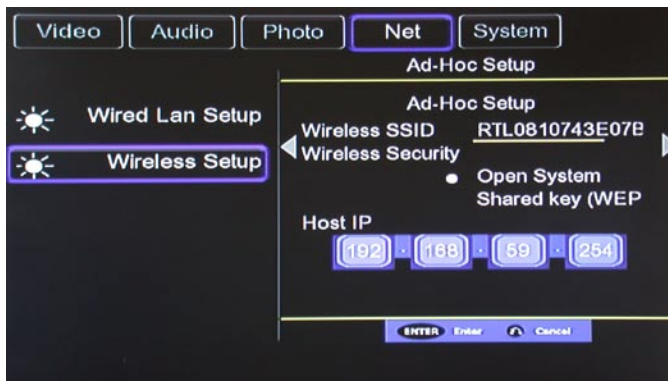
Video
Audio
Photo
Net
System

Ad-Hoc Setup

Wired Lan Setup
Wireless Setup

Ad-Hoc Setup
Wireless SSID RTL0810743E07B
Wireless Security
Open System
Shared key (WEP

Host IP
192 . 168 . 59 . 254

ENTER Enter
Cancel